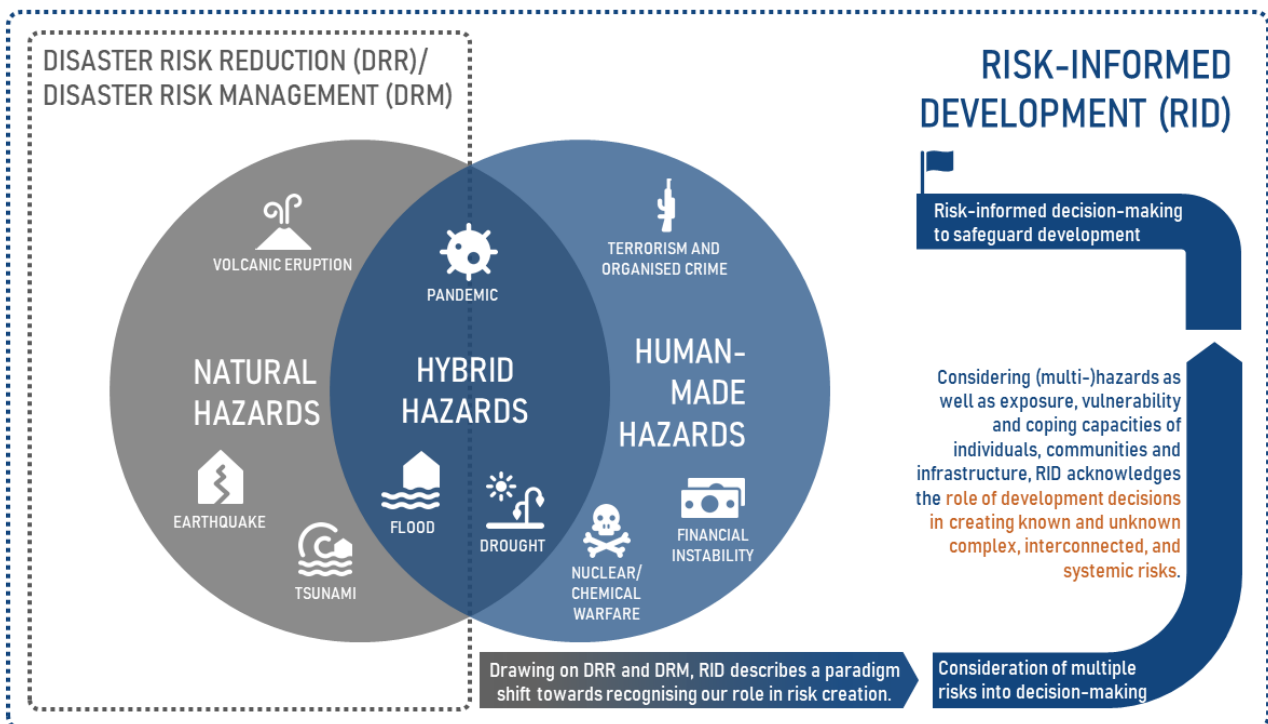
DISASTER RISK REDUCTION (DRR)/
DISASTER RISK MANAGEMENT (DRM)

RISK-INFORMED DEVELOPMENT (RID)

VOLCANIC ERUPTION

PANDEMIC

TERRORISM AND ORGANISED CRIME

NATURAL HAZARDS

HYBRID HAZARDS

HUMAN-MADE HAZARDS

EARTHQUAKE

TSUNAMI

FLOOD

DROUGHT

NUCLEAR/ CHEMICAL WARFARE

FINANCIAL INSTABILITY

Risk-informed decision-making to safeguard development

Considering (multi-)hazards as well as exposure, vulnerability and coping capacities of individuals, communities and infrastructure, RID acknowledges the role of development decisions in creating known and unknown complex, interconnected, and systemic risks.

Drawing on DRR and DRM, RID describes a paradigm shift towards recognising our role in risk creation.

Consideration of multiple risks into decision-making